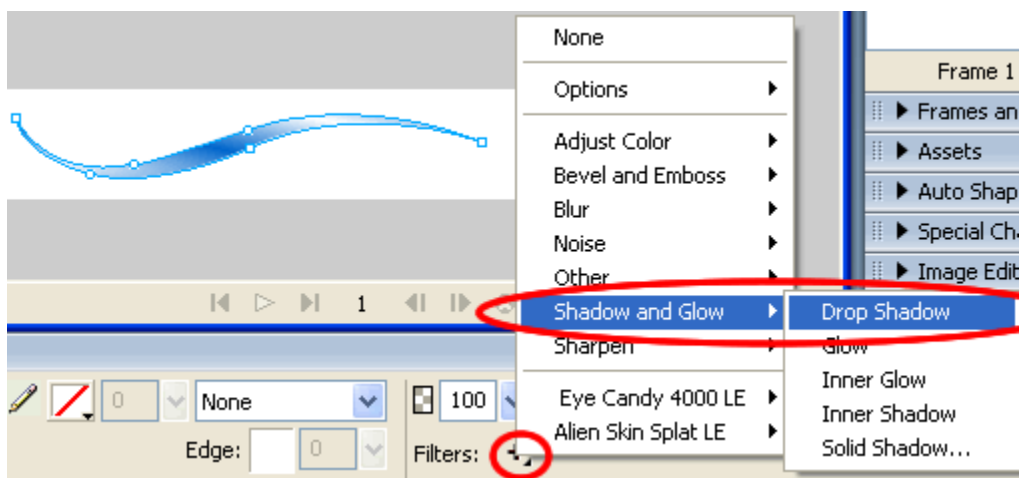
None
Options
Adjust Color
Bevel and Emboss
Blur
Noise
Other
Shadow and Glow
Sharpen
Eye Candy 4000 LE
Alien Skin Splat LE

Drop Shadow
Glow
Inner Glow
Inner Shadow
Solid Shadow...

Frame 1
Frames an
Assets
Auto Shap
Special Ch
Image Edit

1

0
None
100
Edge:
0
Filters: